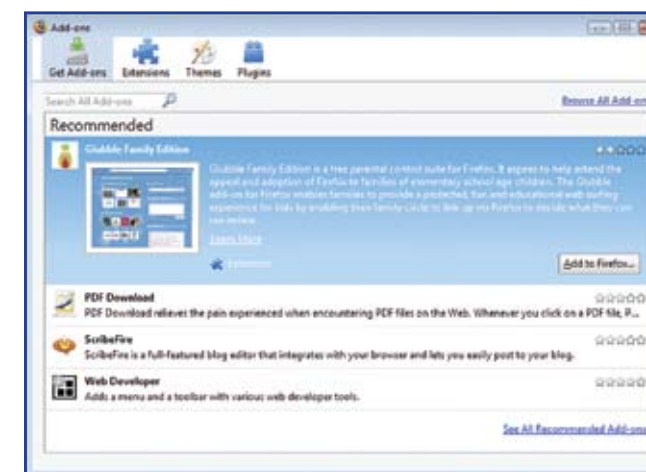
Add-ons

Get Add-ons Extensions Themes Plugins

Search All Add-ons

Browse All Add-ons

Recommended

Glubble Family Edition

Glubble Family Edition is a free parental control suite for Firefox. It aspires to help attend the appeal and adoption of Firefox to families of elementary school age children. The Glubble add-on for Firefox enables families to provide a protected, fun and educational web surfing experience for kids by enabling their family circle to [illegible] Firefox to decide what they can see below.

Learn More

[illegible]

Add to Firefox...

PDF Download

PDF Download relieves the pain experienced when encountering PDF files on the Web. Whenever you click on a PDF file, P...

ScribeFire

ScribeFire is a full-featured blog editor that integrates with your browser and lets you easily post to your blog.

Web Developer

Adds a menu and a toolbar with various web developer tools.

See All Recommended Add-ons